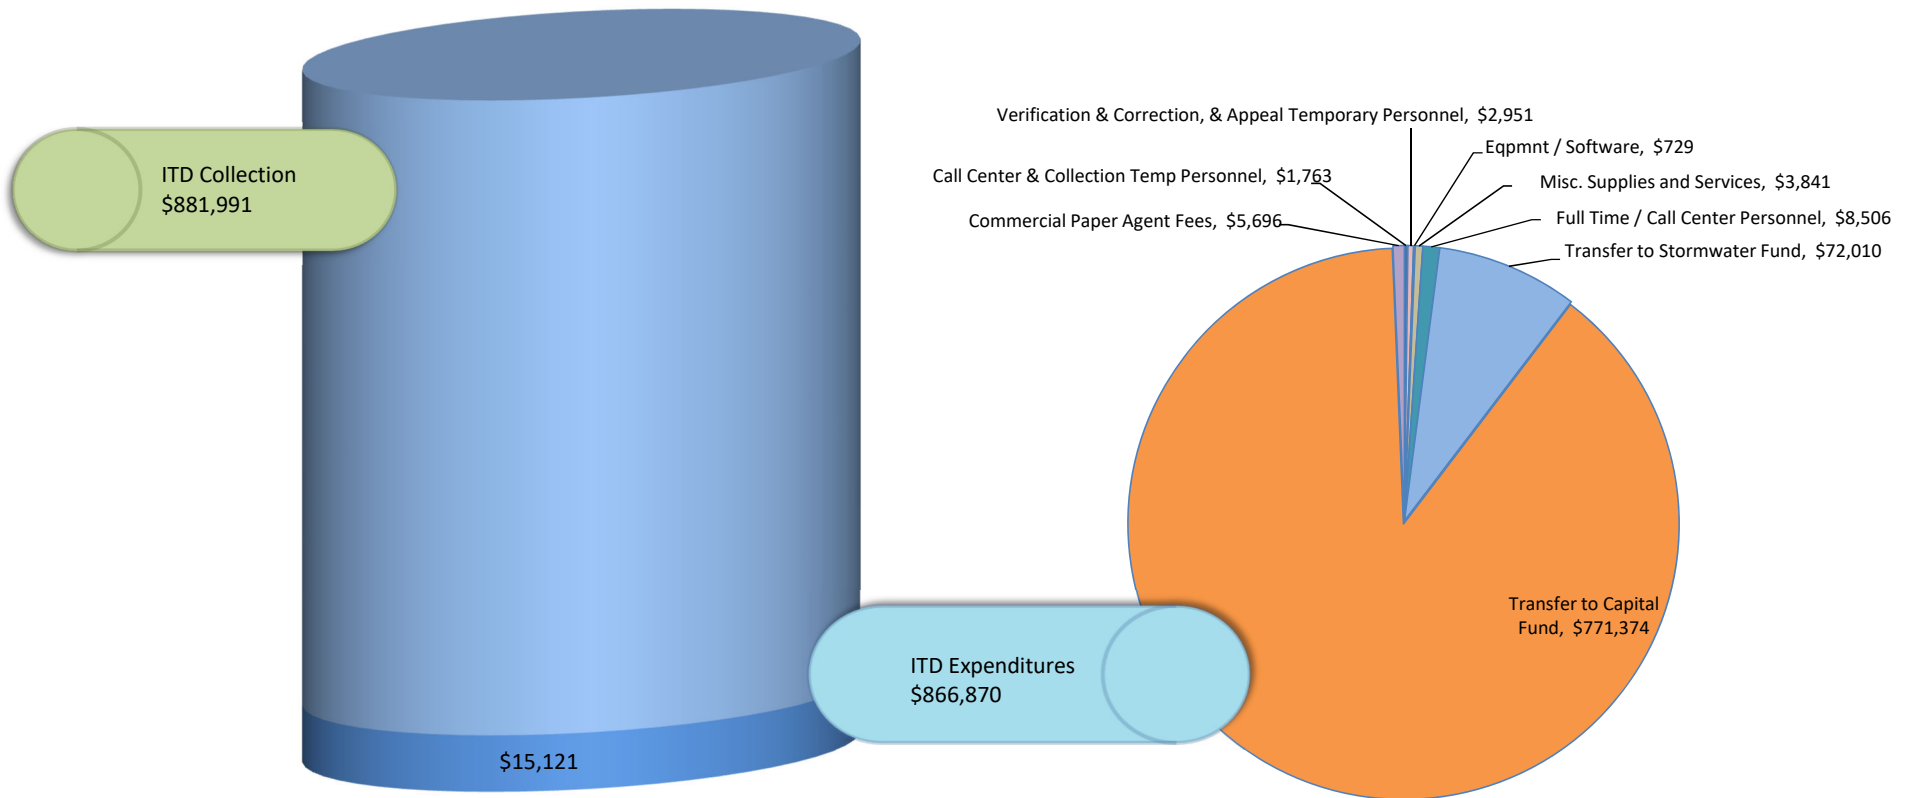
ITD Collection
$881,991

Verification & Correction, & Appeal Temporary Personnel, $2,951

Eqpmnt / Software, $729

Call Center & Collection Temp Personnel, $1,763

Misc. Supplies and Services, $3,841

Commercial Paper Agent Fees, $5,696

Full Time / Call Center Personnel, $8,506

Transfer to Stormwater Fund, $72,010

Transfer to Capital Fund, $771,374

ITD Expenditures
$866,870

$15,121